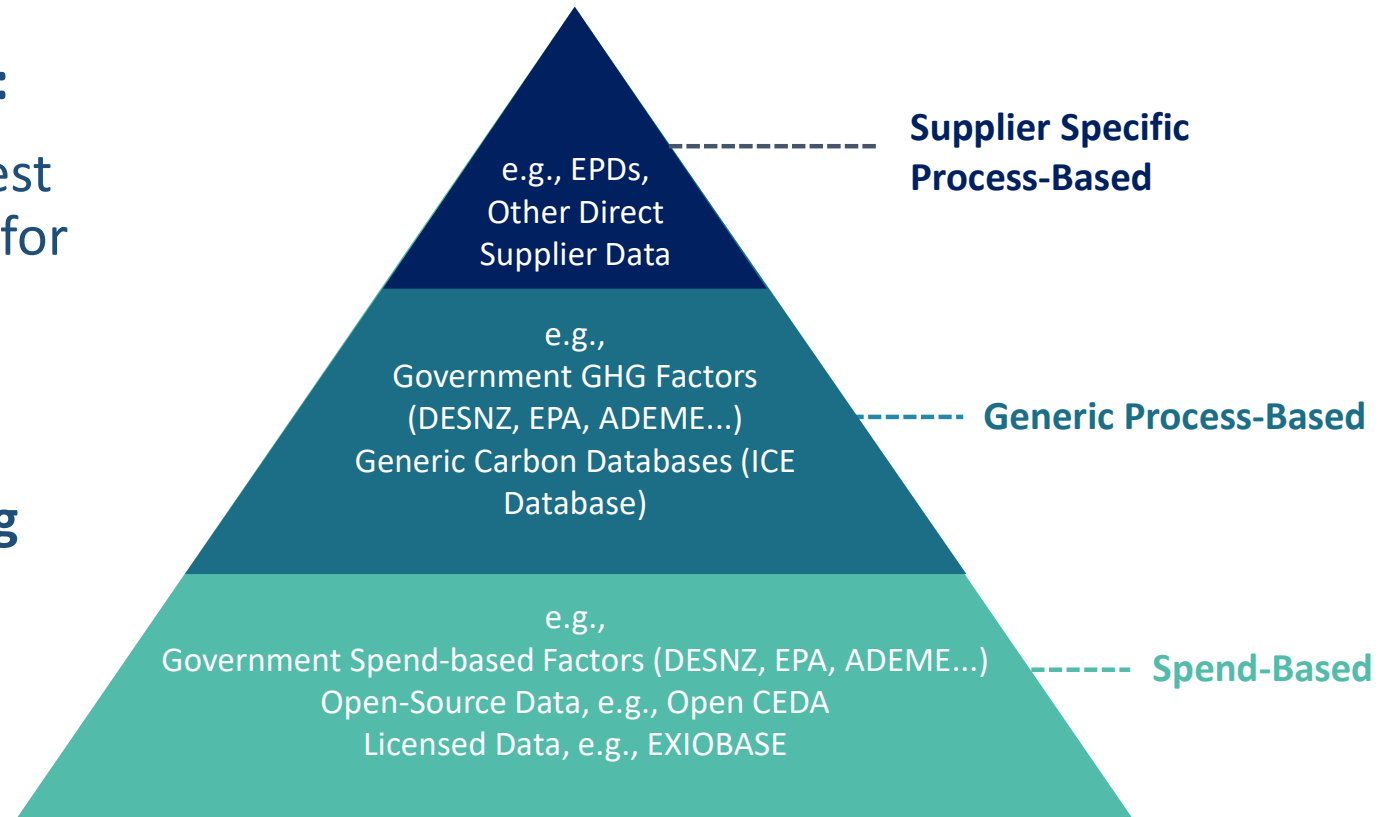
:
est
for

g

e.g., EPDs, Other Direct Supplier Data

Supplier Specific Process-Based

e.g., Government GHG Factors (DESNZ, EPA, ADEME...) Generic Carbon Databases (ICE Database)

Generic Process-Based

e.g., Government Spend-based Factors (DESNZ, EPA, ADEME...) Open-Source Data, e.g., Open CEDA Licensed Data, e.g., EXIOBASE

Spend-Based